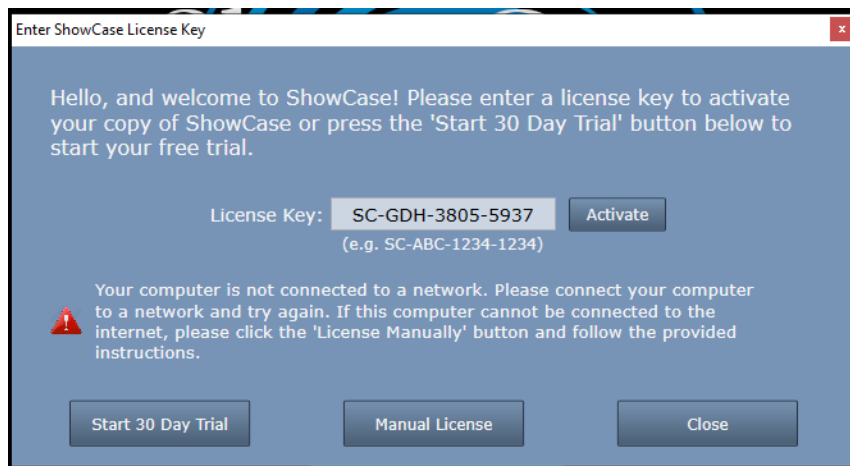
Enter ShowCase License Key

x

Hello, and welcome to ShowCase! Please enter a license key to activate your copy of ShowCase or press the 'Start 30 Day Trial' button below to start your free trial.

License Key: SC-GDH-3805-5937 Activate

(e.g. SC-ABC-1234-1234)

Your computer is not connected to a network. Please connect your computer to a network and try again. If this computer cannot be connected to the internet, please click the 'License Manually' button and follow the provided instructions.

Start 30 Day Trial

Manual License

Close